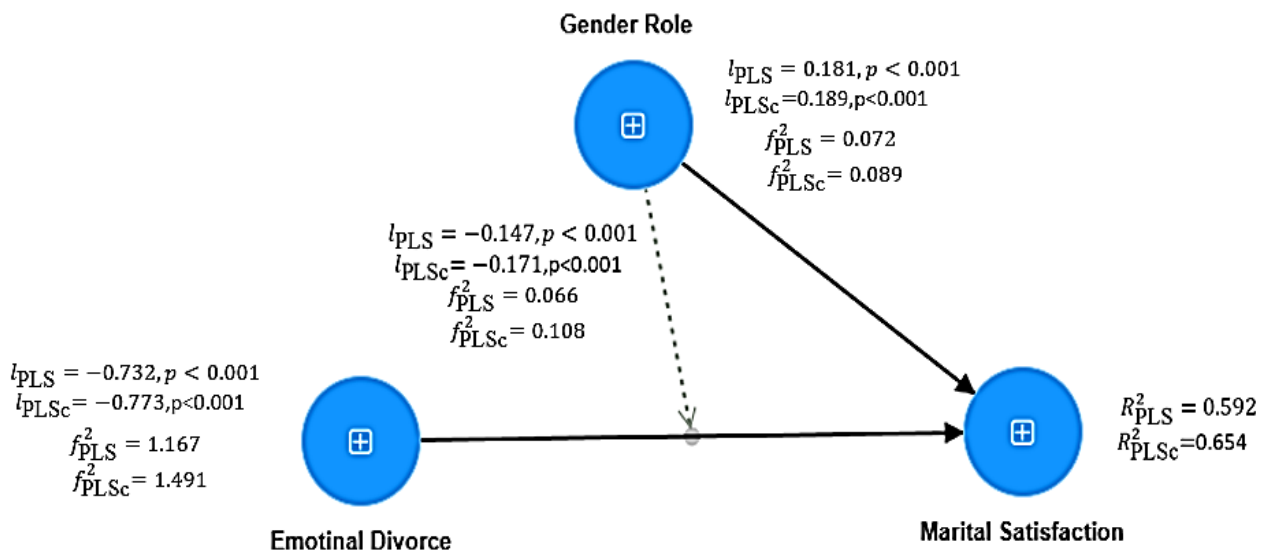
Gender Role

$l_{\text{PLS}} = 0.181, p < 0.001$
$l_{\text{PLSc}}$=0.189,p<0.001
$f^2_{\text{PLS}} = 0.072$
$f^2_{\text{PLSc}} = 0.089$

$l_{\text{PLS}} = -0.147, p < 0.001$
$l_{\text{PLSc}}$= −0.171,p<0.001
$f^2_{\text{PLS}} = 0.066$
$f^2_{\text{PLSc}} = 0.108$

$l_{\text{PLS}} = -0.732, p < 0.001$
$l_{\text{PLSc}}$= −0.773,p<0.001
$f^2_{\text{PLS}} = 1.167$
$f^2_{\text{PLSc}}$= 1.491

$R^2_{\text{PLS}} = 0.592$
$R^2_{\text{PLSc}}$=0.654

Emotinal Divorce

Marital Satisfaction